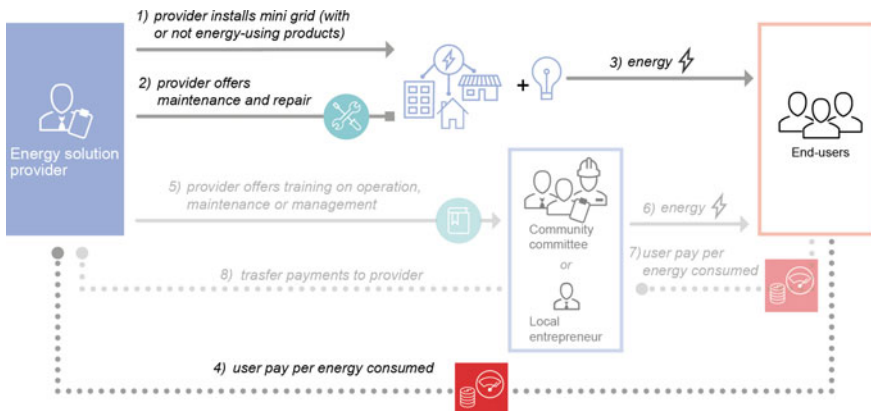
1) provider installs mini grid (with or not energy-using products)

2) provider offers maintenance and repair

Energy solution provider

3) energy

End-users

5) provider offers training on operation, maintenance or management

Community committee

or

Local entrepreneur

6) energy

7) user pay per energy consumed

8) trasfer payments to provider

4) user pay per energy consumed